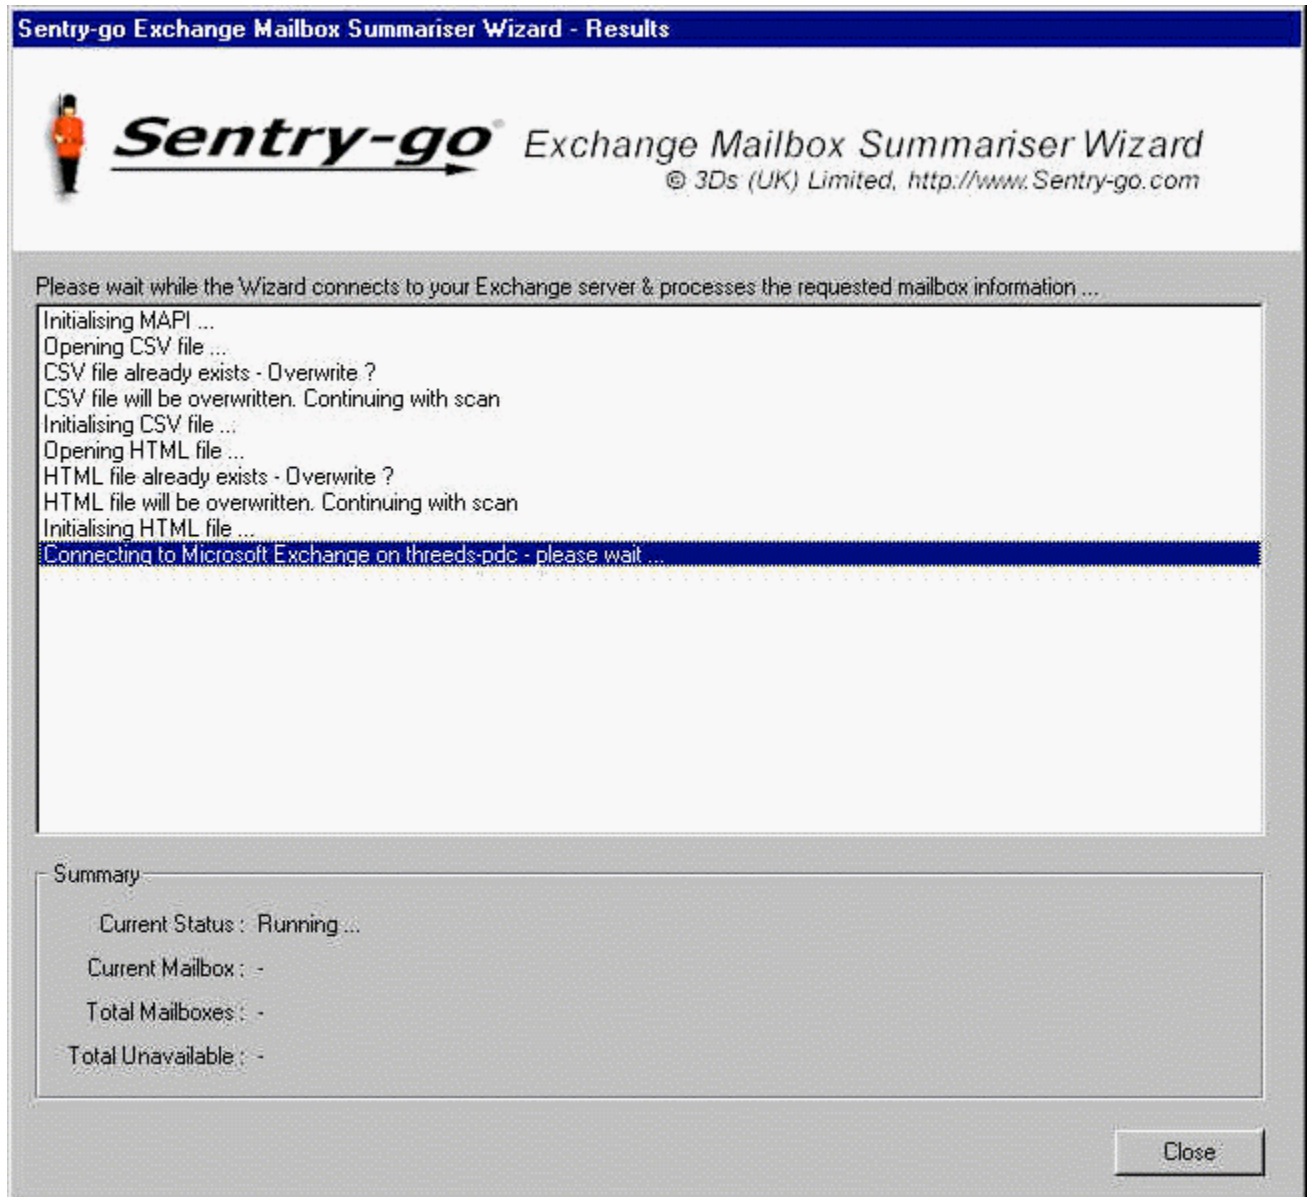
Sentry-go Exchange Mailbox Summariser Wizard - Results

Sentry-go Exchange Mailbox Summariser Wizard
© 3Ds (UK) Limited, http://www.Sentry-go.com

Please wait while the Wizard connects to your Exchange server & processes the requested mailbox information ...

Initialising MAPI ...
Opening CSV file ...
CSV file already exists - Overwrite ?
CSV file will be overwritten. Continuing with scan
Initialising CSV file ...
Opening HTML file ...
HTML file already exists - Overwrite ?
HTML file will be overwritten. Continuing with scan
Initialising HTML file ...
Connecting to Microsoft Exchange on threeds-pdc - please wait ...

Summary

Current Status : Running ...

Current Mailbox : -

Total Mailboxes : -

Total Unavailable : -

Close